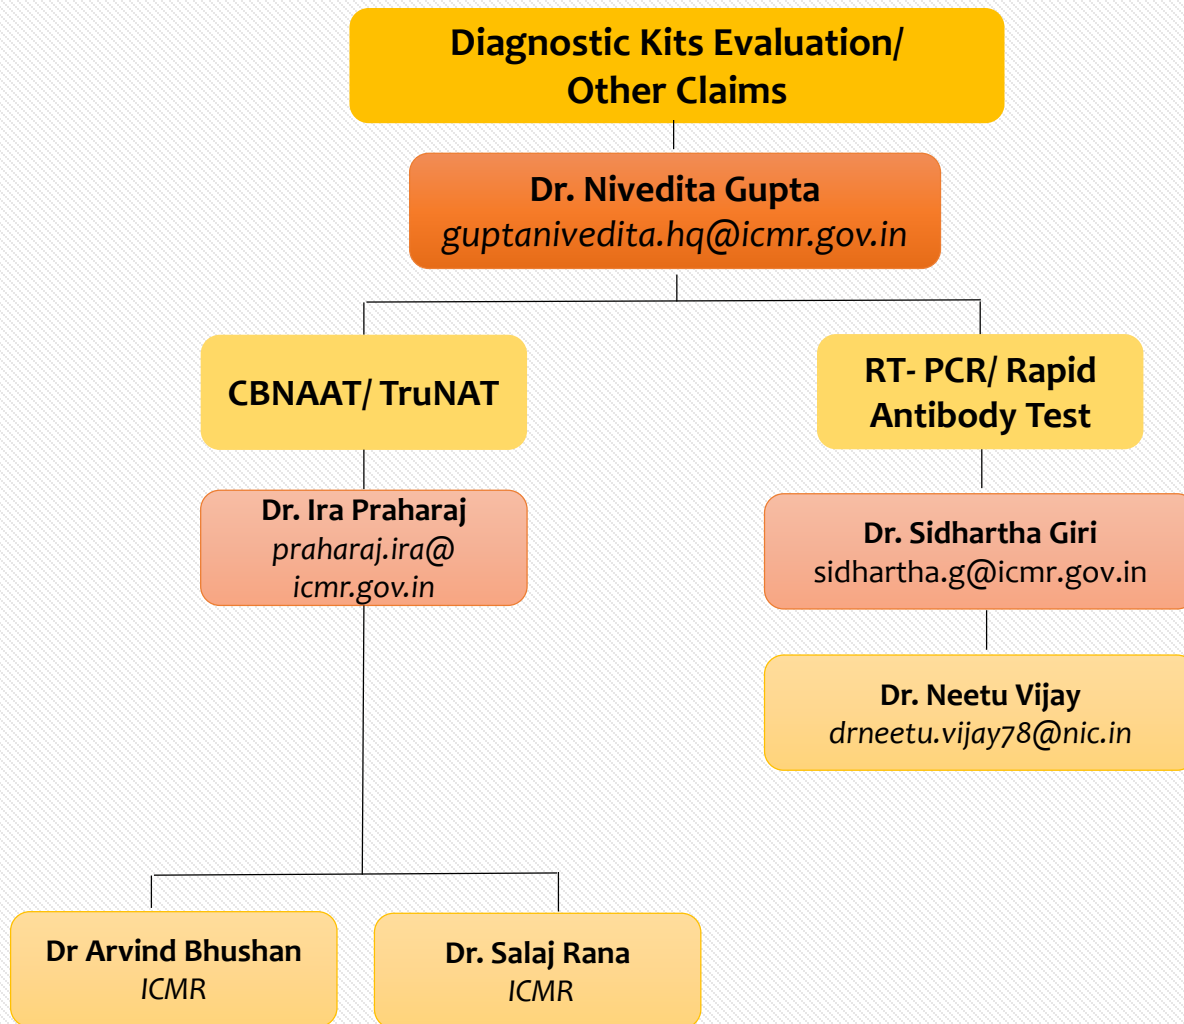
Diagnostic Kits Evaluation/ Other Claims

Dr. Nivedita Gupta
guptanivedita.hq@icmr.gov.in

CBNAAT/ TruNAT

Dr. Ira Praharaj
praharaj.ira@ icmr.gov.in

Dr Arvind Bhushan
ICMR

Dr. Salaj Rana
ICMR

RT- PCR/ Rapid Antibody Test

Dr. Sidhartha Giri
sidhartha.g@icmr.gov.in

Dr. Neetu Vijay
drneetu.vijay78@nic.in